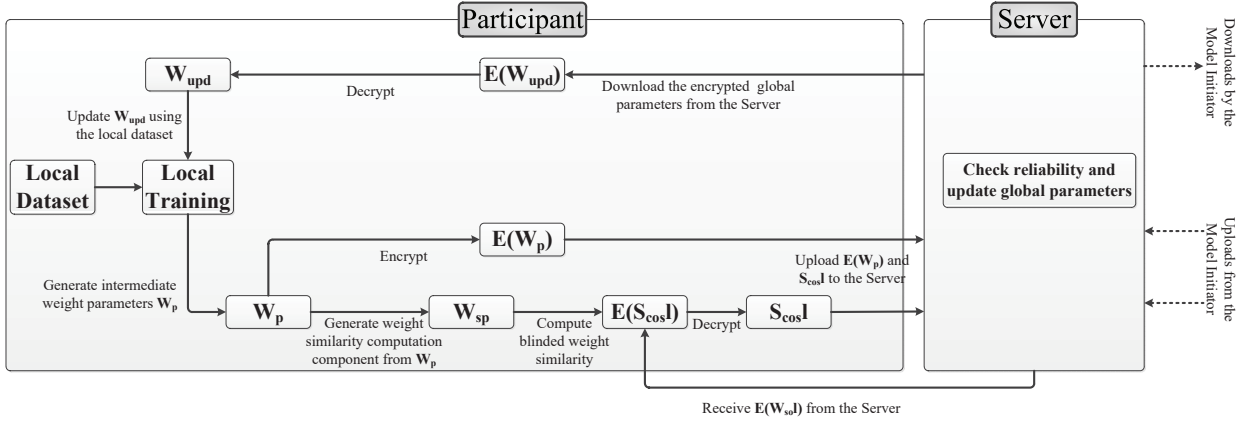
Participant

Server

Downloads by the Model Initiator

$\mathbf{W_{upd}}$

$\mathbf{E(W_{upd})}$

Decrypt

Download the encrypted global parameters from the Server

Update $\mathbf{W_{upd}}$ using the local dataset

Local Dataset

Local Training

Check reliability and update global parameters

$\mathbf{E(W_p)}$

Encrypt

Uploads from the Model Initiator

Upload $\mathbf{E(W_p)}$ and $\mathbf{S_{cos}l}$ to the Server

Generate intermediate weight parameters $\mathbf{W_p}$

$\mathbf{W_p}$

$\mathbf{W_{sp}}$

$\mathbf{E(S_{cos}l)}$

Decrypt

$\mathbf{S_{cos}l}$

Generate weight similarity computation component from $\mathbf{W_p}$

Compute blinded weight similarity

Receive $\mathbf{E(W_{so}l)}$ from the Server